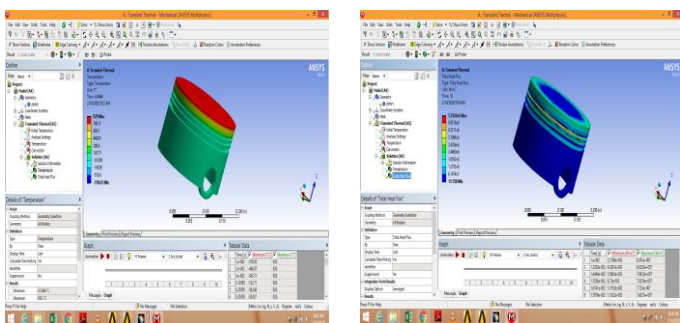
A: Transient Thermal - Mechanical [ANSYS Multiphysics]

File Edit View Units Tools Help

Outline

Details of "Temperature"

A: Transient Thermal
Temperature
Type: Temperature

ANSYS

Graph

Tabular Data

Messages Graph

Geometry Print Preview Report Preview

A: Transient Thermal - Mechanical [ANSYS Multiphysics]

File Edit View Units Tools Help

Outline

Details of "Total Heat Flux"

A: Transient Thermal
Total Heat Flux
Type: Total Heat Flux

ANSYS

Graph

Tabular Data

Messages Graph

Geometry Print Preview Report Preview